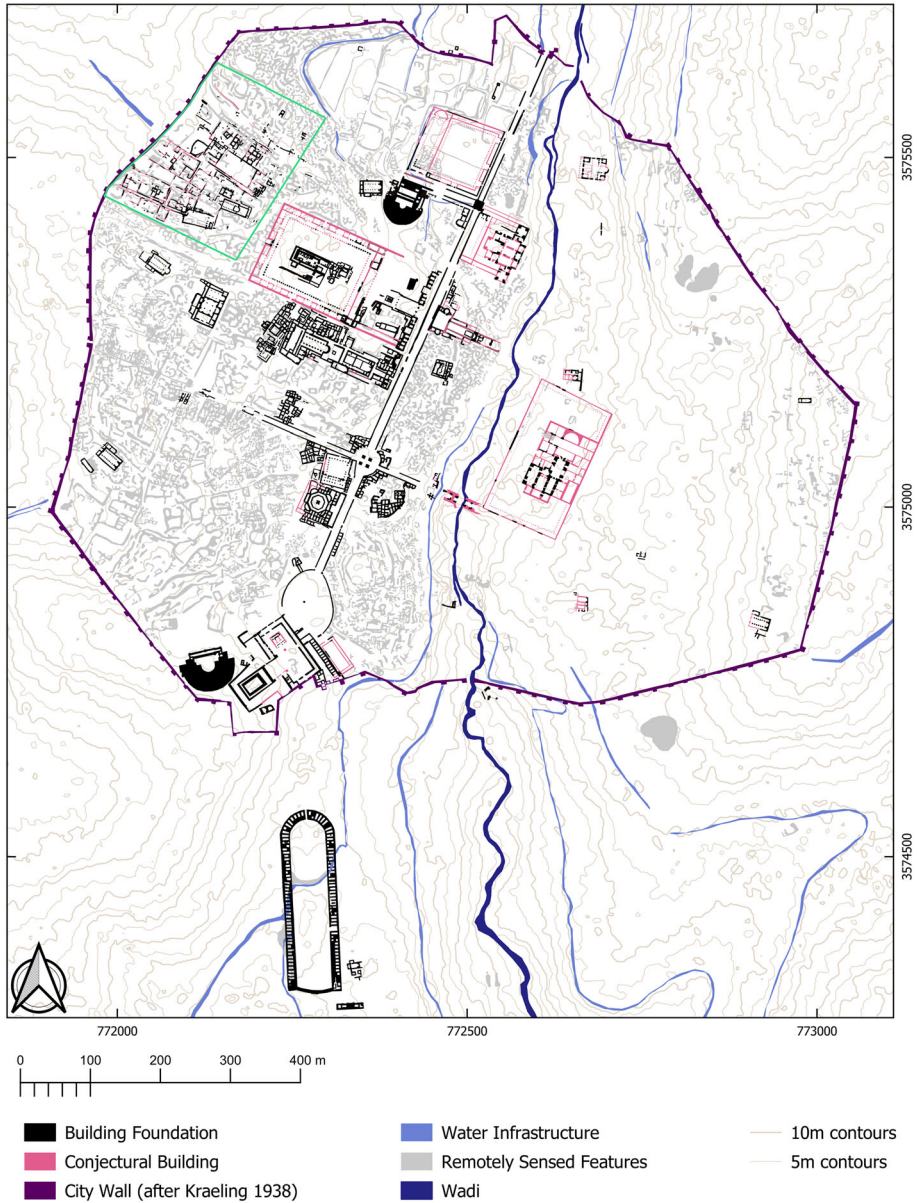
3575000

3574500

3575500

772000

772500

773000

0 100 200 300 400 m

Building Foundation

Conjectural Building

City Wall (after Kraeling 1938)

Water Infrastructure

Remotely Sensed Features

Wadi

10m contours

5m contours